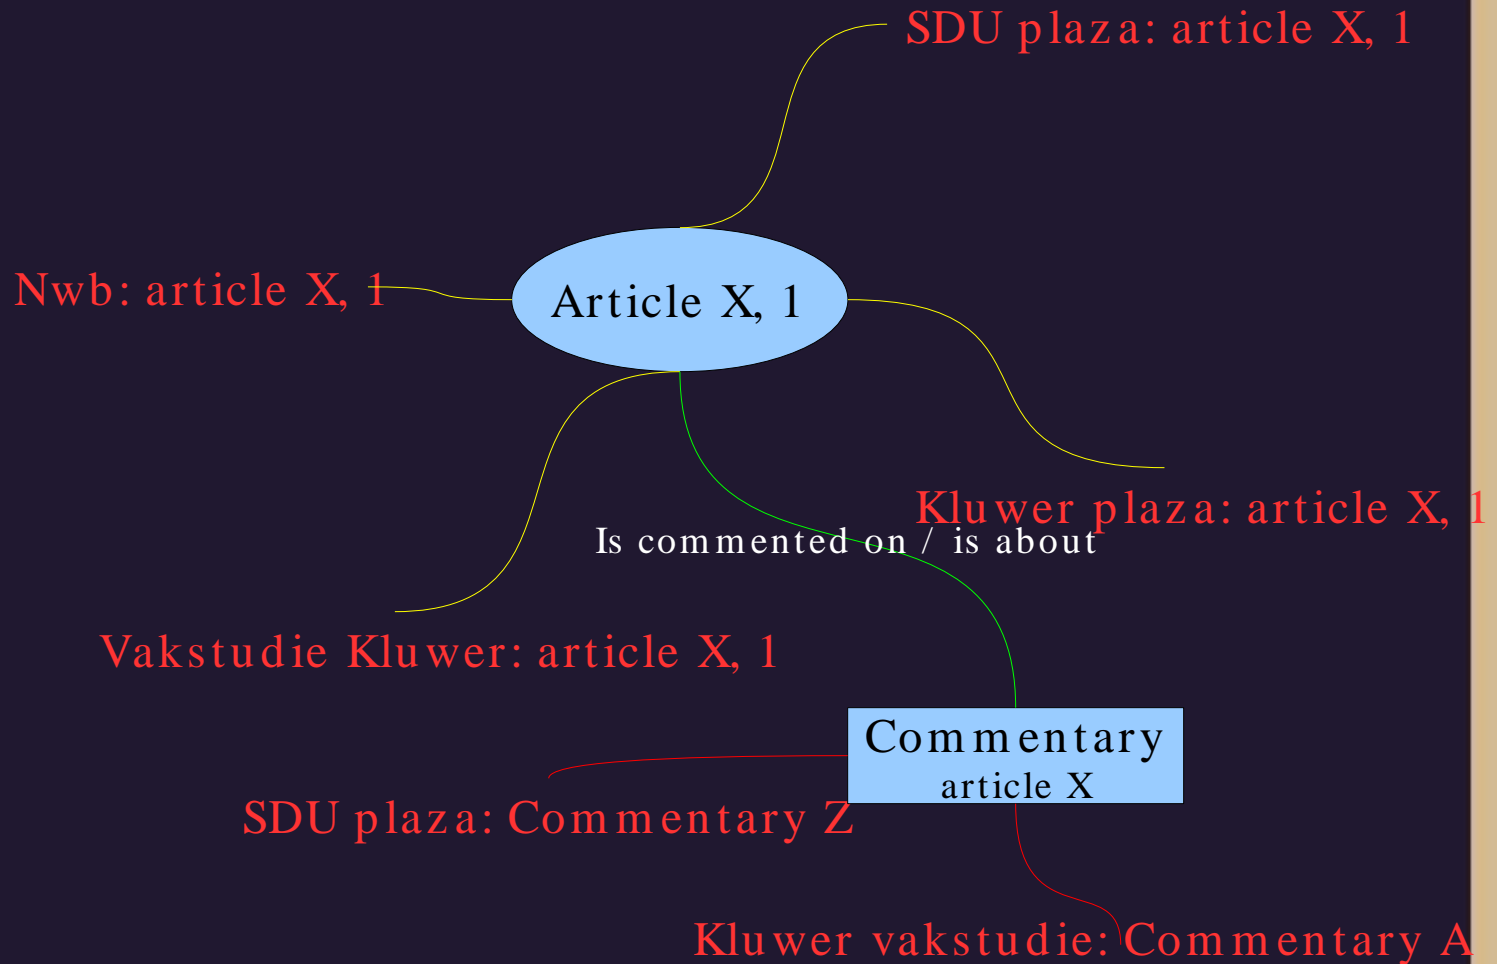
SDU plaza: article X, 1

Nwb: article X, 1

Article X, 1

Kluwer plaza: article X, 1

Is commented on / is about

Vakstudie Kluwer: article X, 1

Commentary article X

SDU plaza: Commentary Z

Kluwer vakstudie: Commentary A